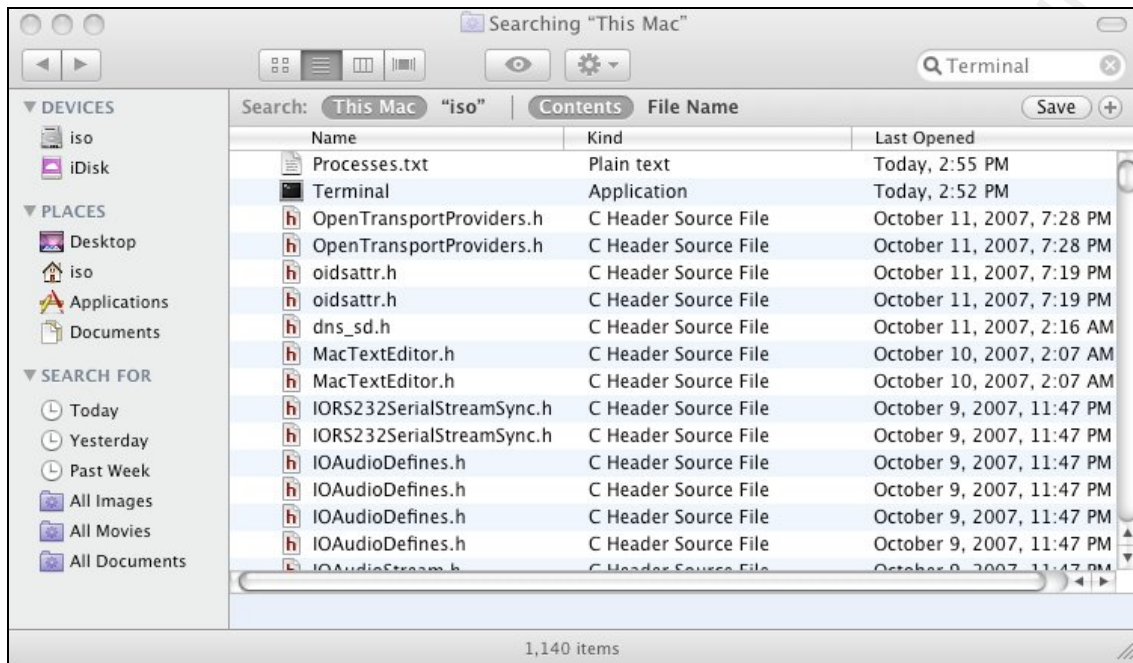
Searching "This Mac"

Terminal

▼ DEVICES
iso
iDisk
▼ PLACES
Desktop
iso
Applications
Documents
▼ SEARCH FOR
Today
Yesterday
Past Week
All Images
All Movies
All Documents

Search: This Mac "iso" Contents File Name Save

| Name | Kind | Last Opened |
|---|---|---|
| Processes.txt | Plain text | Today, 2:55 PM |
| Terminal | Application | Today, 2:52 PM |
| OpenTransportProviders.h | C Header Source File | October 11, 2007, 7:28 PM |
| OpenTransportProviders.h | C Header Source File | October 11, 2007, 7:28 PM |
| oidsattr.h | C Header Source File | October 11, 2007, 7:19 PM |
| oidsattr.h | C Header Source File | October 11, 2007, 7:19 PM |
| dns_sd.h | C Header Source File | October 11, 2007, 2:16 AM |
| MacTextEditor.h | C Header Source File | October 10, 2007, 2:07 AM |
| MacTextEditor.h | C Header Source File | October 10, 2007, 2:07 AM |
| IORS232SerialStreamSync.h | C Header Source File | October 9, 2007, 11:47 PM |
| IORS232SerialStreamSync.h | C Header Source File | October 9, 2007, 11:47 PM |
| IOAudioDefines.h | C Header Source File | October 9, 2007, 11:47 PM |
| IOAudioDefines.h | C Header Source File | October 9, 2007, 11:47 PM |
| IOAudioDefines.h | C Header Source File | October 9, 2007, 11:47 PM |
| IOAudioDefines.h | C Header Source File | October 9, 2007, 11:47 PM |
| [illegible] | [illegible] | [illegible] |

1,140 items